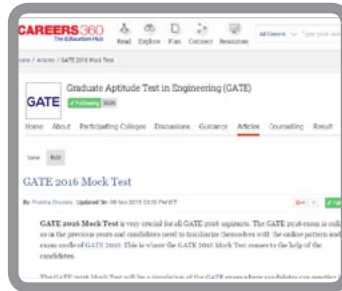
CAREERS360 The Education Hub

Read Explore Plan Connect Resources

All Careers Type your ke

Home / Articles / GATE 2016 Mock Test

GATE Graduate Aptitude Test in Engineering (GATE)

Following 3608

Home About Participating Colleges Discussions Guidance Articles Counseling Result

Save Edit

GATE 2016 Mock Test

By: Prabha Dhavala Updated On: 09 Sep 2015 03:26 PM IST

GATE 2016 Mock Test is very crucial for all GATE 2016 aspirants. The GATE 2016 exam is onl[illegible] as in the previous years and candidates need to familiarize themselves with the online pattern and exam mode of GATE 2016. This is where the GATE 2016 Mock Test comes to the help of the candidates.

The GATE 2016 Mock Test will be a simulation of the GATE exam where candidates can practice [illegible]